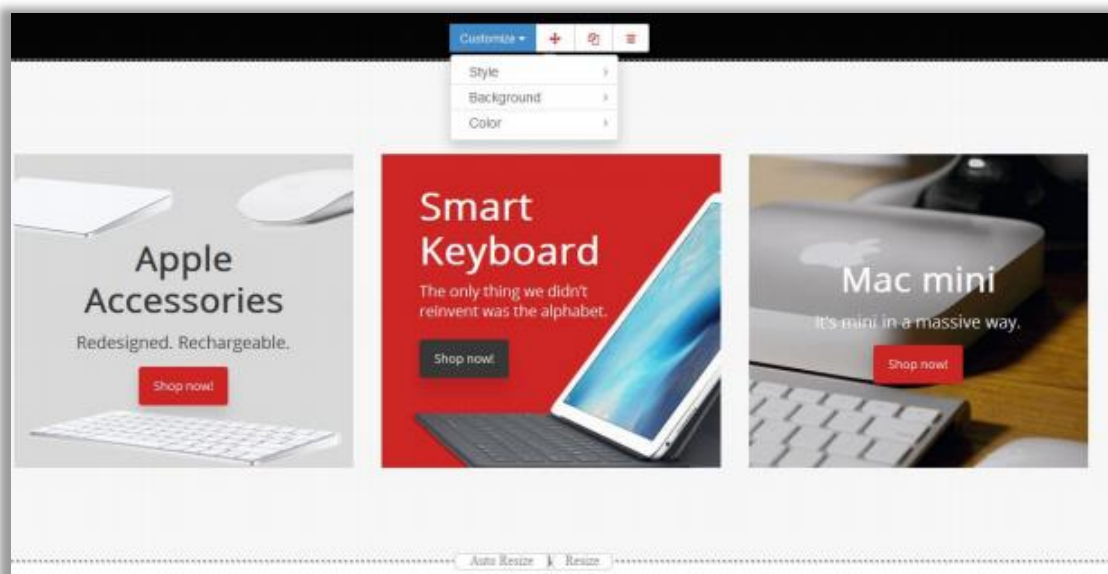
Customize ▾

Style ›
Background ›
Color ›

Apple Accessories
Redesigned. Rechargeable.
Shop now!

Smart Keyboard
The only thing we didn't reinvent was the alphabet.
Shop now!

Mac mini
It's mini in a massive way.
Shop now!

Auto Resize
Resize